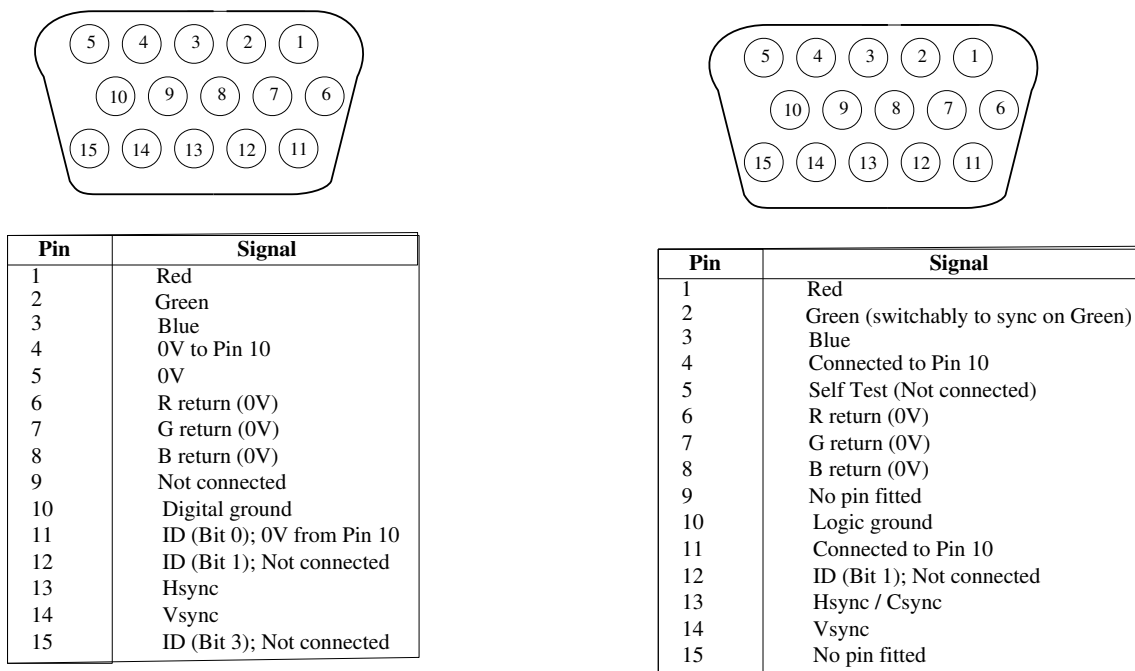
5 4 3 2 1
10 9 8 7 6
15 14 13 12 11

| Pin | Signal |
|---|---|
| 1 | Red |
| 2 | Green |
| 3 | Blue |
| 4 | 0V to Pin 10 |
| 5 | 0V |
| 6 | R return (0V) |
| 7 | G return (0V) |
| 8 | B return (0V) |
| 9 | Not connected |
| 10 | Digital ground |
| 11 | ID (Bit 0); 0V from Pin 10 |
| 12 | ID (Bit 1); Not connected |
| 13 | Hsync |
| 14 | Vsync |
| 15 | ID (Bit 3); Not connected |

5 4 3 2 1
10 9 8 7 6
15 14 13 12 11

| Pin | Signal |
|---|---|
| 1 | Red |
| 2 | Green (switchably to sync on Green) |
| 3 | Blue |
| 4 | Connected to Pin 10 |
| 5 | Self Test (Not connected) |
| 6 | R return (0V) |
| 7 | G return (0V) |
| 8 | B return (0V) |
| 9 | No pin fitted |
| 10 | Logic ground |
| 11 | Connected to Pin 10 |
| 12 | ID (Bit 1); Not connected |
| 13 | Hsync / Csync |
| 14 | Vsync |
| 15 | No pin fitted |